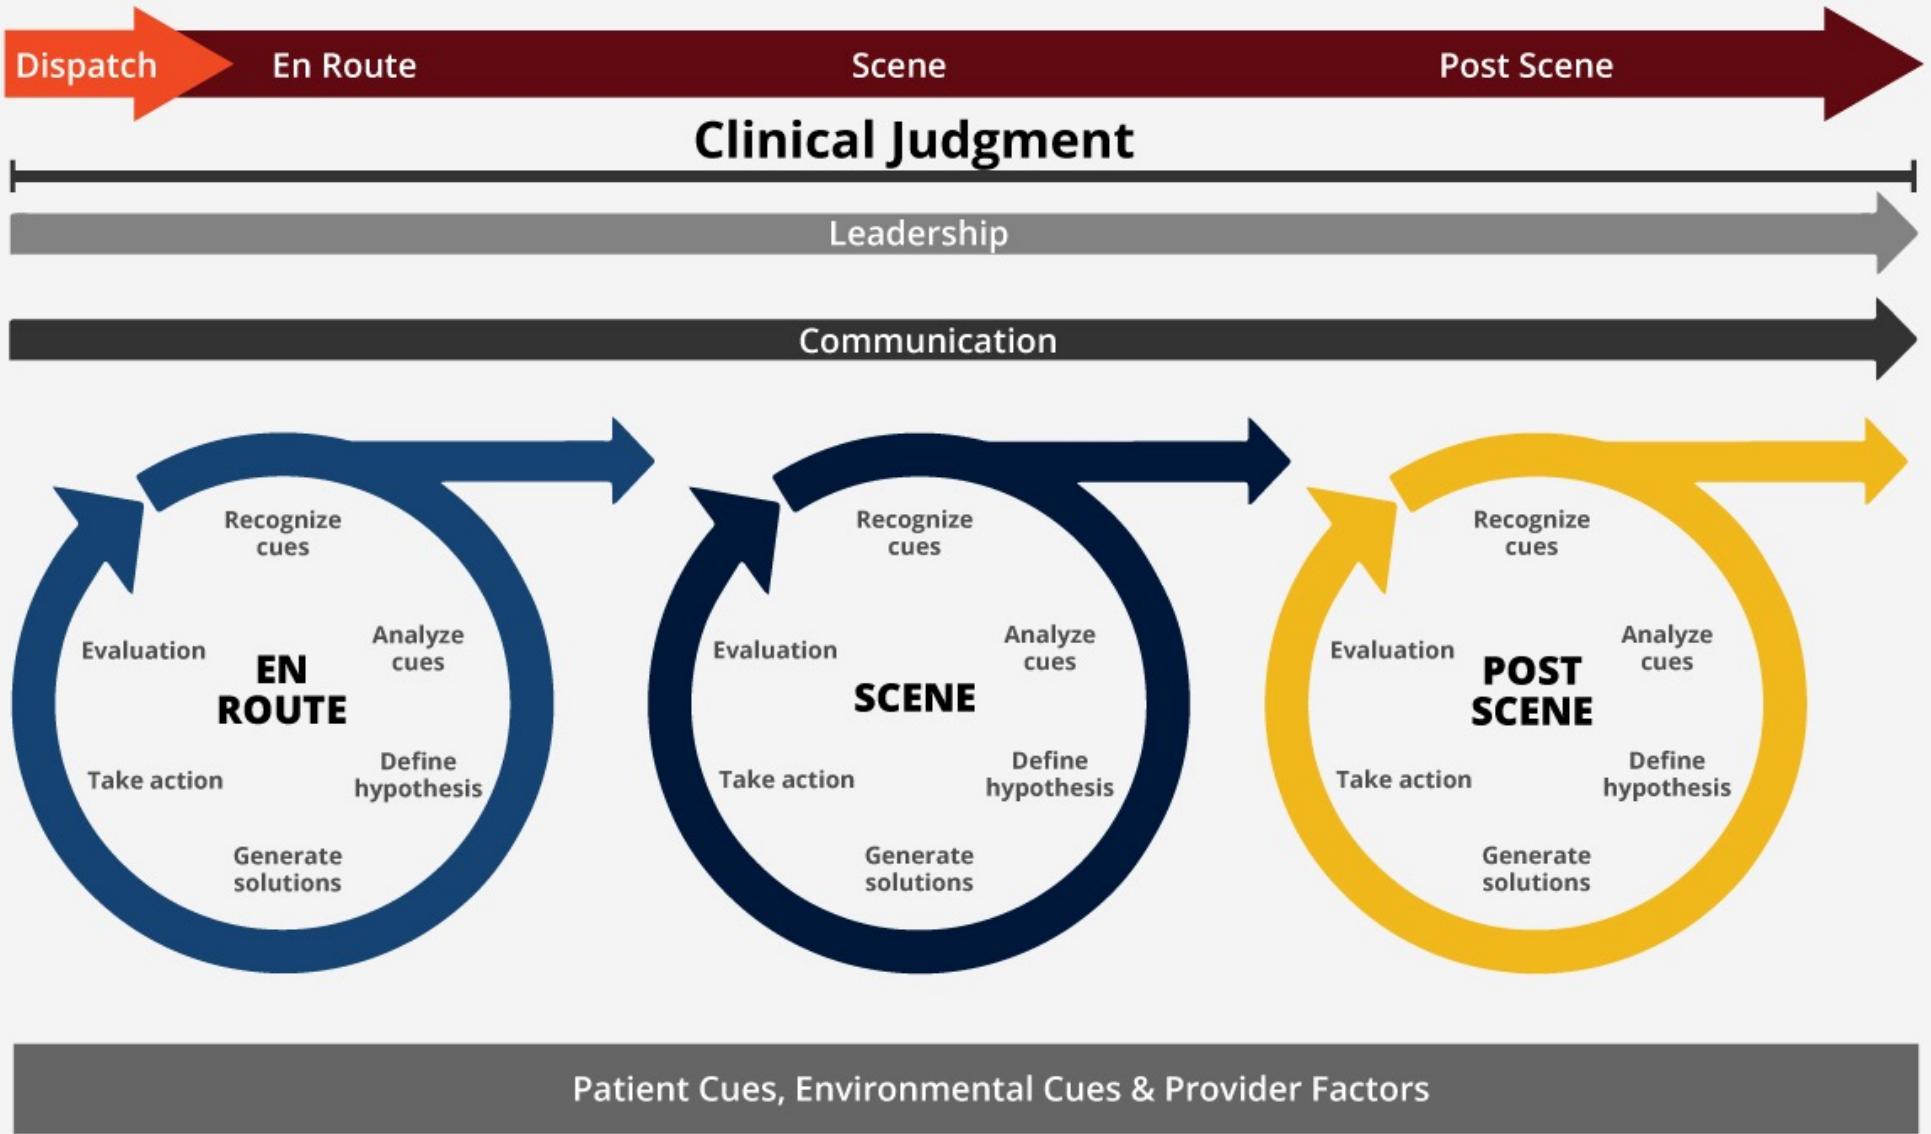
Dispatch
En Route
Scene
Post Scene

Clinical Judgment

Leadership

Communication

Recognize cues
Analyze cues
Define hypothesis
Generate solutions
Take action
Evaluation
EN ROUTE

Recognize cues
Analyze cues
Define hypothesis
Generate solutions
Take action
Evaluation
SCENE

Recognize cues
Analyze cues
Define hypothesis
Generate solutions
Take action
Evaluation
POST SCENE

Patient Cues, Environmental Cues & Provider Factors